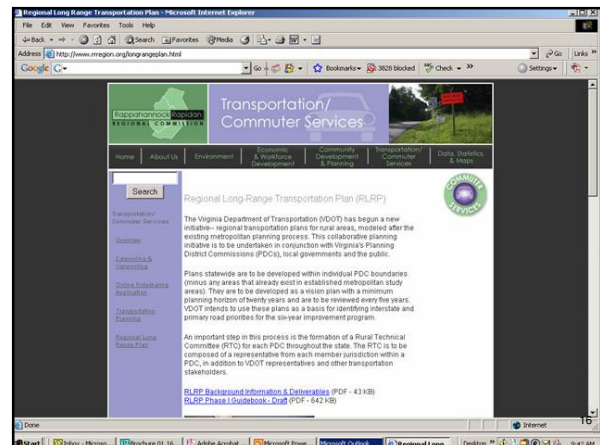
Regional Long Range Transportation Plan - Microsoft Internet Explorer

File Edit View Favorites Tools Help

Back Search Favorites Media

Address http://www.rrregion.org/longrangeplan.html

Go Links

Google G- Go Bookmarks 3828 blocked Check Settings

Rappahannock Rapidan REGIONAL COMMISSION

Transportation/ Commuter Services

Home | About Us | Environment | Economic & Workforce Development | Community Development & Planning | Transportation/ Commuter Services | Data, Statistics, & Maps

Search

Transportation/ Commuter Services

Overview

Carpooling & Vanpooling

Online Ridesharing Application

Transportation Planning

Regional Long Range Plan

Regional Long-Range Transportation Plan (RLRP)

COMMUTER SERVICES

The Virginia Department of Transportation (VDOT) has begun a new initiative-- regional transportation plans for rural areas, modeled after the existing metropolitan planning process. This collaborative planning initiative is to be undertaken in conjunction with Virginia's Planning District Commissions (PDC's), local governments and the public.

Plans statewide are to be developed within individual PDC boundaries (minus any areas that already exist in established metropolitan study areas). They are to be developed as a vision plan with a minimum planning horizon of twenty years and are to be reviewed every five years. VDOT intends to use these plans as a basis for identifying interstate and primary road priorities for the six-year improvement program.

An important step in this process is the formation of a Rural Technical Committee (RTC) for each PDC throughout the state. The RTC is to be composed of a representative from each member jurisdiction within a PDC, in addition to VDOT representatives and other transportation stakeholders.

RLRP Background Information & Deliverables (PDF - 43 KB)
RLRP Phase I Guidebook - Draft (PDF - 642 KB)

Done

Internet

16

Start | Inbox - Microso... | Brochure 01.16... | Adobe Acrobat... | Microsoft Powe... | Microsoft Outlook | Regional Long... | Desktop | 9:42 AM